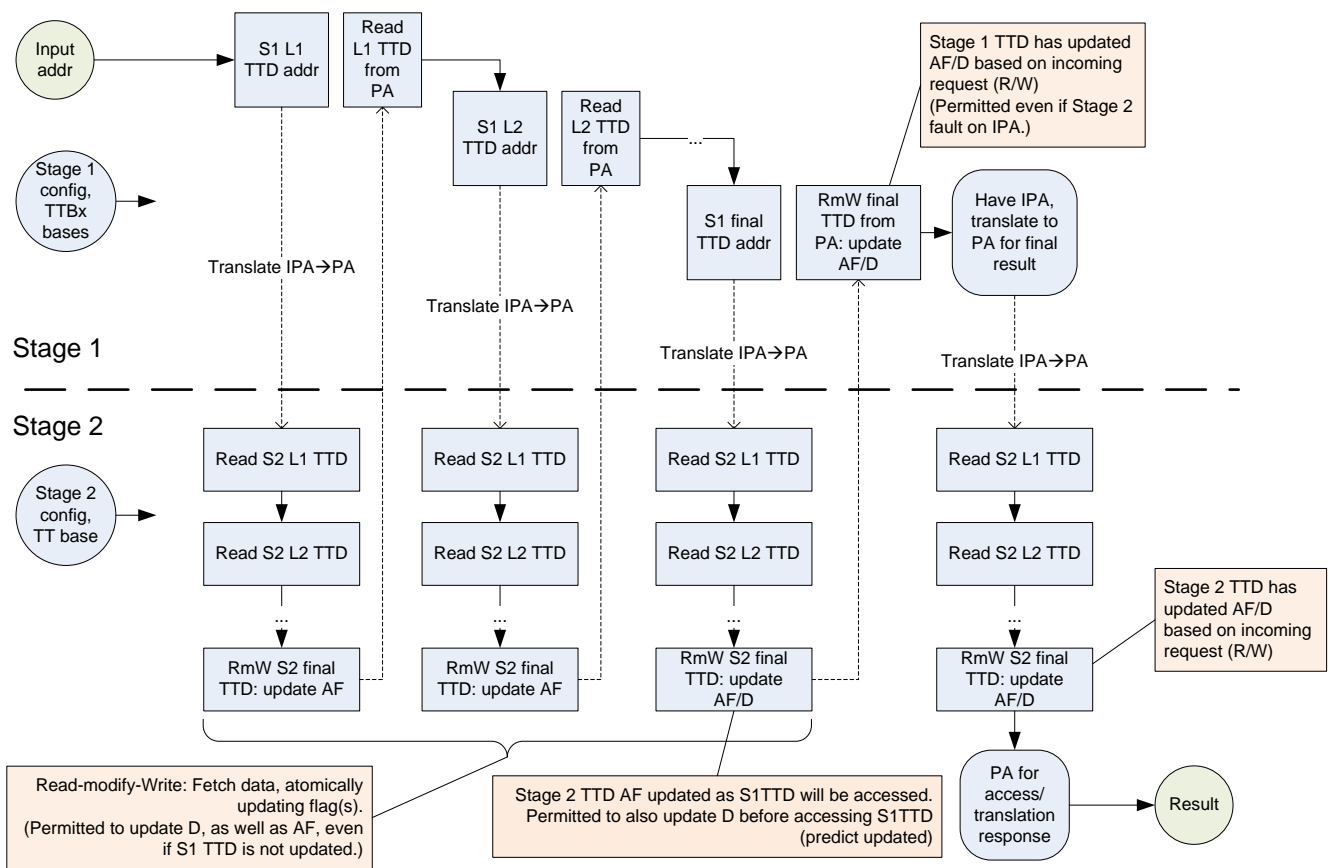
Input addr

S1 L1 TTD addr

Read L1 TTD from PA

S1 L2 TTD addr

Read L2 TTD from PA

...

S1 final TTD addr

RmW final TTD from PA: update AF/D

Stage 1 TTD has updated AF/D based on incoming request (R/W) (Permitted even if Stage 2 fault on IPA.)

Have IPA, translate to PA for final result

Stage 1 config, TTBx bases

Translate IPA→PA

Translate IPA→PA

Translate IPA→PA

Translate IPA→PA

Stage 1

Stage 2

Stage 2 config, TT base

Read S2 L1 TTD

Read S2 L2 TTD

...

RmW S2 final TTD: update AF

Read S2 L1 TTD

Read S2 L2 TTD

...

RmW S2 final TTD: update AF

Read S2 L1 TTD

Read S2 L2 TTD

...

RmW S2 final TTD: update AF/D

Read S2 L1 TTD

Read S2 L2 TTD

...

Stage 2 TTD has updated AF/D based on incoming request (R/W)

RmW S2 final TTD: update AF/D

Read-modify-Write: Fetch data, atomically updating flag(s). (Permitted to update D, as well as AF, even if S1 TTD is not updated.)

Stage 2 TTD AF updated as S1TTD will be accessed. Permitted to also update D before accessing S1TTD (predict updated)

PA for access/ translation response

Result